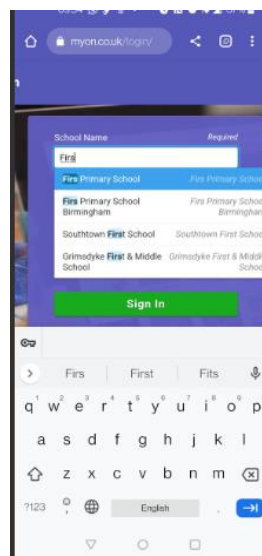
myon.co.uk/login/

School Name
Required

Firs

Firs Primary School
Firs Primary Schoo

Firs Primary School Birmingham
Firs Primary Schoo Birmingham

Southtown First School
Southtown First Schoo

Grimsdyke First & Middle School
Grimsdyke First & Middl Schoo

Sign In

Firs
First
Fits

q w e r t y u i o p
a s d f g h j k l
z x c v b n m
?123
English